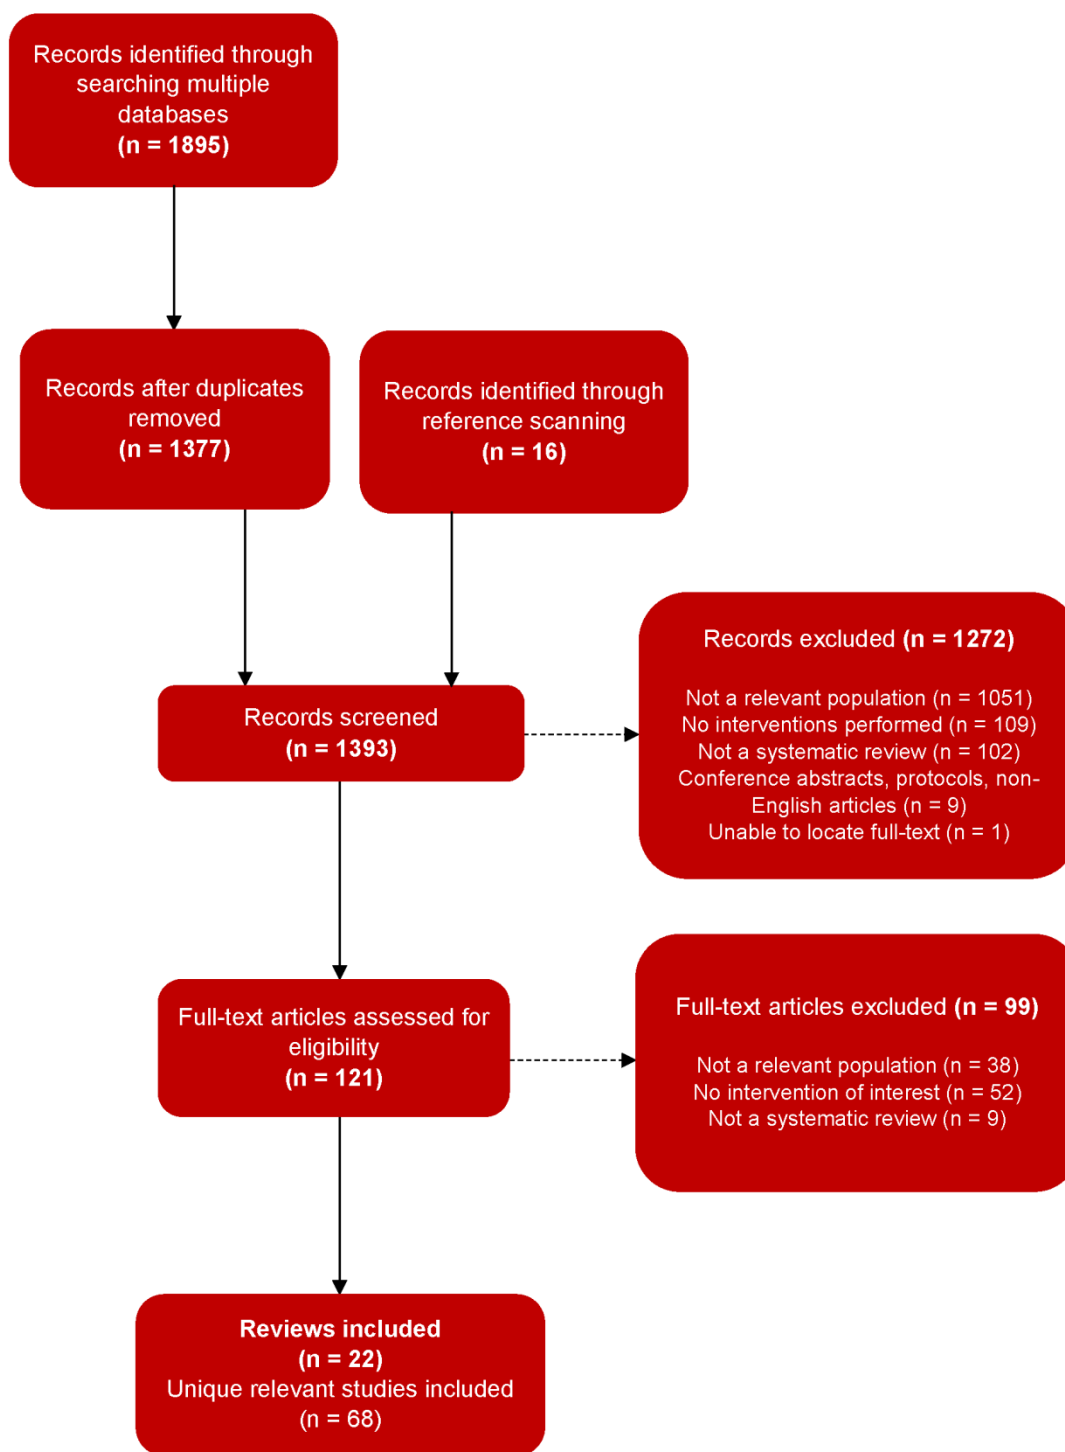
Records identified through searching multiple databases
(n = 1895)

Records after duplicates removed
(n = 1377)

Records identified through reference scanning
(n = 16)

Records screened
(n = 1393)

Records excluded (n = 1272)

Not a relevant population (n = 1051)
No interventions performed (n = 109)
Not a systematic review (n = 102)
Conference abstracts, protocols, non-English articles (n = 9)
Unable to locate full-text (n = 1)

Full-text articles assessed for eligibility
(n = 121)

Full-text articles excluded (n = 99)

Not a relevant population (n = 38)
No intervention of interest (n = 52)
Not a systematic review (n = 9)

Reviews included
(n = 22)
Unique relevant studies included
(n = 68)